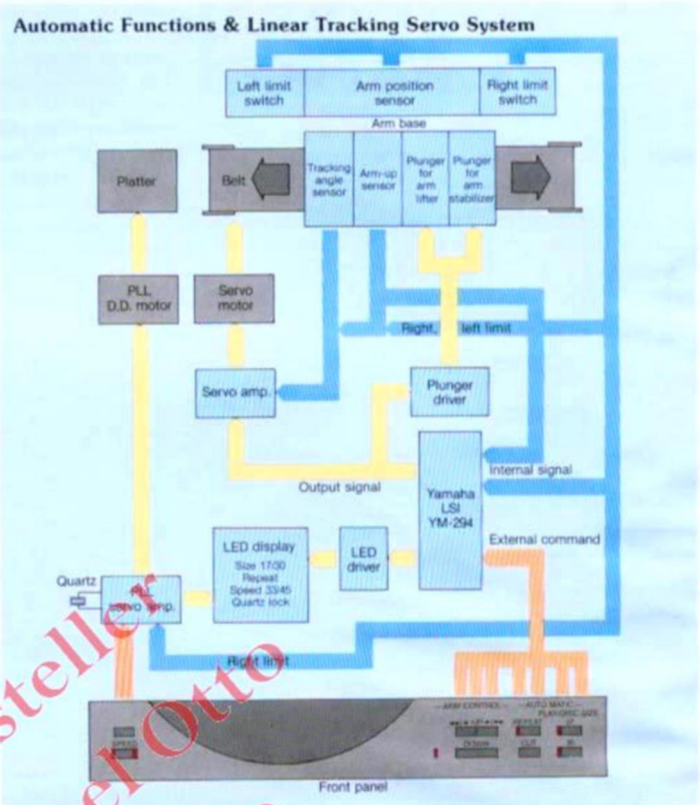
Automatic Functions & Linear Tracking Servo System

Left limit switch

Arm position sensor

Right limit switch

Arm base

Platter

Belt

Tracking angle sensor

Arm-up sensor

Plunger for arm lifter

Plunger for arm stabilizer

PLL D.D. motor

Servo motor

Right, left limit

Servo amp.

Plunger driver

Internal signal

Output signal

Yamaha LSI YM-294

External command

LED display Size 17/30 Repeat Speed 33/45 Quartz lock

LED driver

Quartz

PLL servo amp.

Right limit

ARM CONTROL

AUTO MATIC PLAYDISC SIZE

SPEED

REPEAT

DOWN

CUT

Front panel

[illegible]steller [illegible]Otto